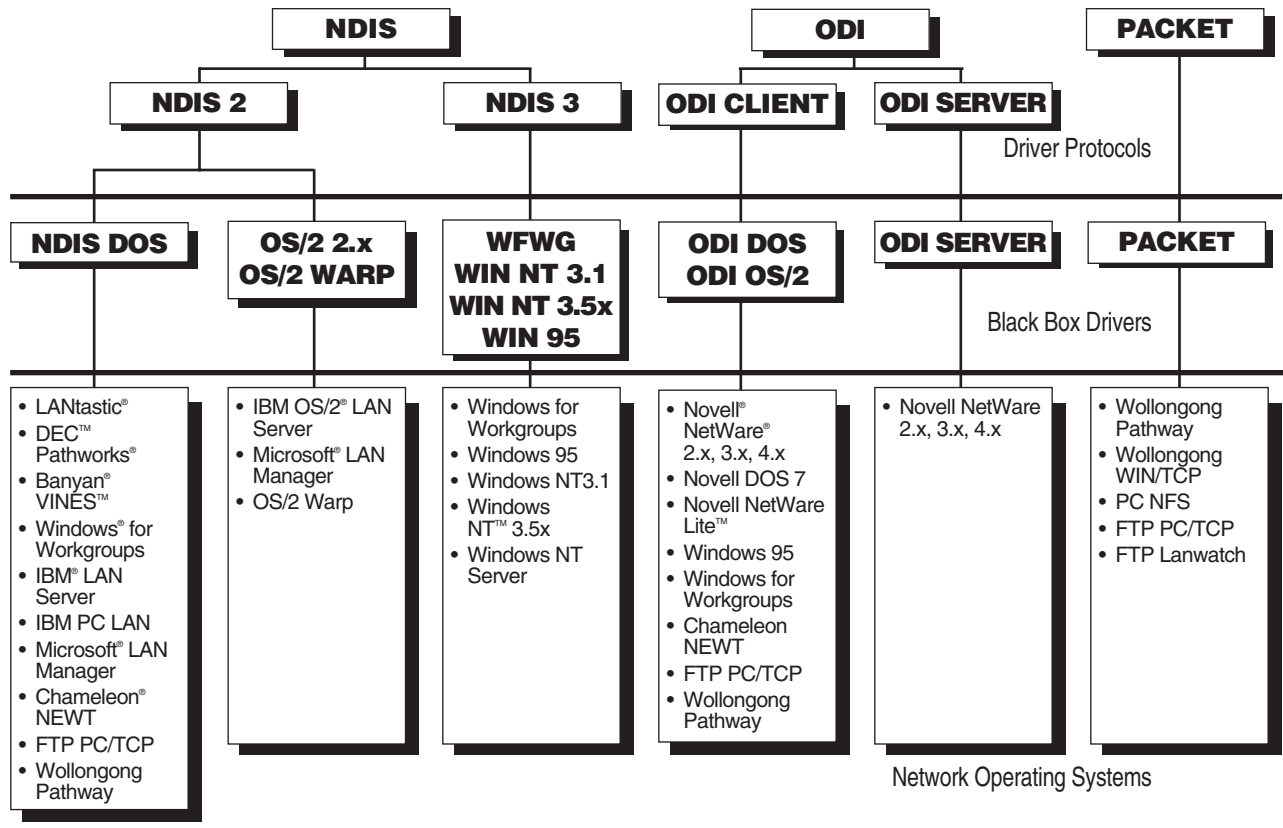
NDIS

ODI

PACKET

NDIS 2

NDIS 3

ODI CLIENT

ODI SERVER

Driver Protocols

NDIS DOS

OS/2 2.x
OS/2 WARP

WFWG
WIN NT 3.1
WIN NT 3.5x
WIN 95

ODI DOS
ODI OS/2

ODI SERVER

PACKET

Black Box Drivers

• LANtastic®
• DEC™ Pathworks®
• Banyan® VINES™
• Windows® for Workgroups
• IBM® LAN Server
• IBM PC LAN
• Microsoft® LAN Manager
• Chameleon® NEWT
• FTP PC/TCP
• Wollongong Pathway

• IBM OS/2® LAN Server
• Microsoft® LAN Manager
• OS/2 Warp

• Windows for Workgroups
• Windows 95
• Windows NT3.1
• Windows NT™ 3.5x
• Windows NT Server

• Novell® NetWare® 2.x, 3.x, 4.x
• Novell DOS 7
• Novell NetWare Lite™
• Windows 95
• Windows for Workgroups
• Chameleon NEWT
• FTP PC/TCP
• Wollongong Pathway

• Novell NetWare 2.x, 3.x, 4.x

• Wollongong Pathway
• Wollongong WIN/TCP
• PC NFS
• FTP PC/TCP
• FTP Lanwatch

Network Operating Systems